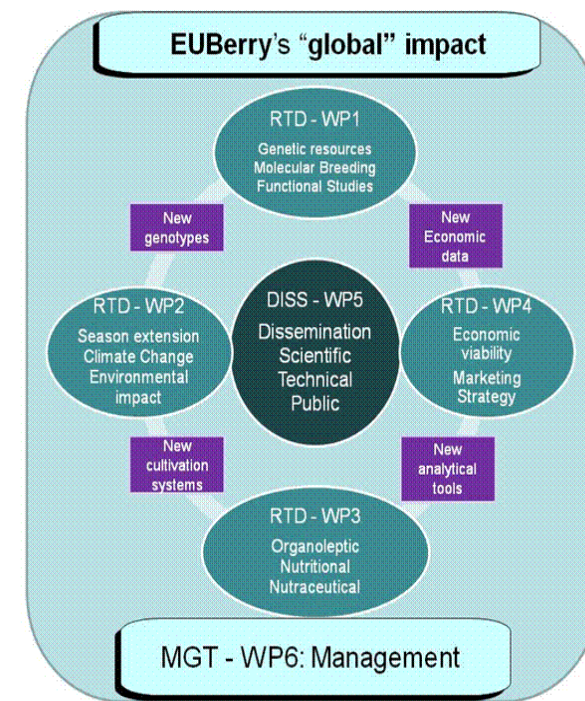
EUBerry's "global" impact

RTD - WP1
Genetic resources
Molecular Breeding
Functional Studies

New genotypes

New Economic data

RTD - WP2
Season extension
Climate Change
Environmental impact

DISS - WP5
Dissemination
Scientific
Technical
Public

RTD - WP4
Economic viability
Marketing Strategy

New cultivation systems

New analytical tools

RTD - WP3
Organoleptic
Nutritional
Nutraceutical

MGT - WP6: Management